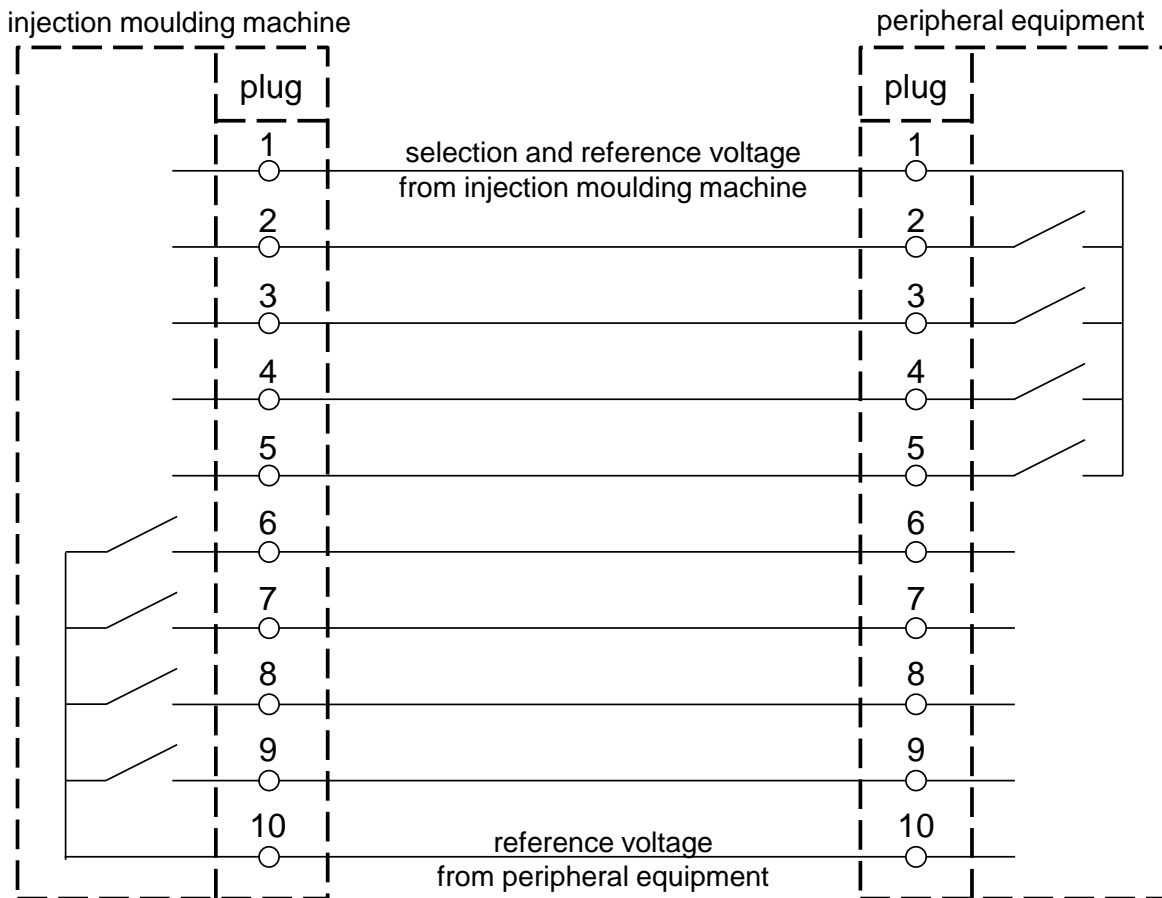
injection moulding machine

peripheral equipment

plug

plug

1

selection and reference voltage from injection moulding machine

1

2

2

3

3

4

4

5

5

6

6

7

7

8

8

9

9

10

reference voltage from peripheral equipment

10